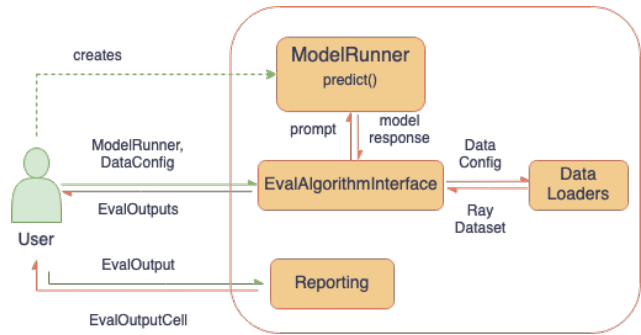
creates

ModelRunner
predict()

prompt

model response

ModelRunner, DataConfig

EvalOutputs

Data Config

EvalAlgorithmInterface

Data Loaders

Ray Dataset

User

EvalOutput

Reporting

EvalOutputCell